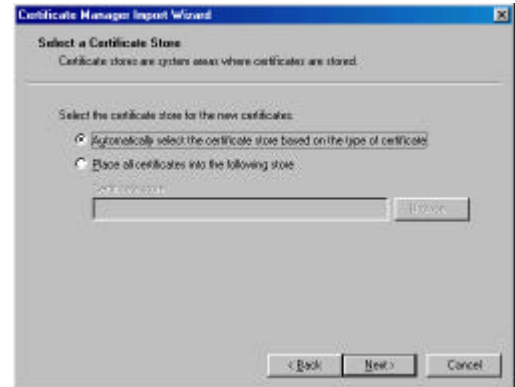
Certificate Manager Import Wizard

Select a Certificate Store
Certificate stores are system areas where certificates are stored.

Select the certificate store for the new certificates:

Automatically select the certificate store based on the type of certificate

Place all certificates into the following store

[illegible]

Browse...

< Back

Next >

Cancel